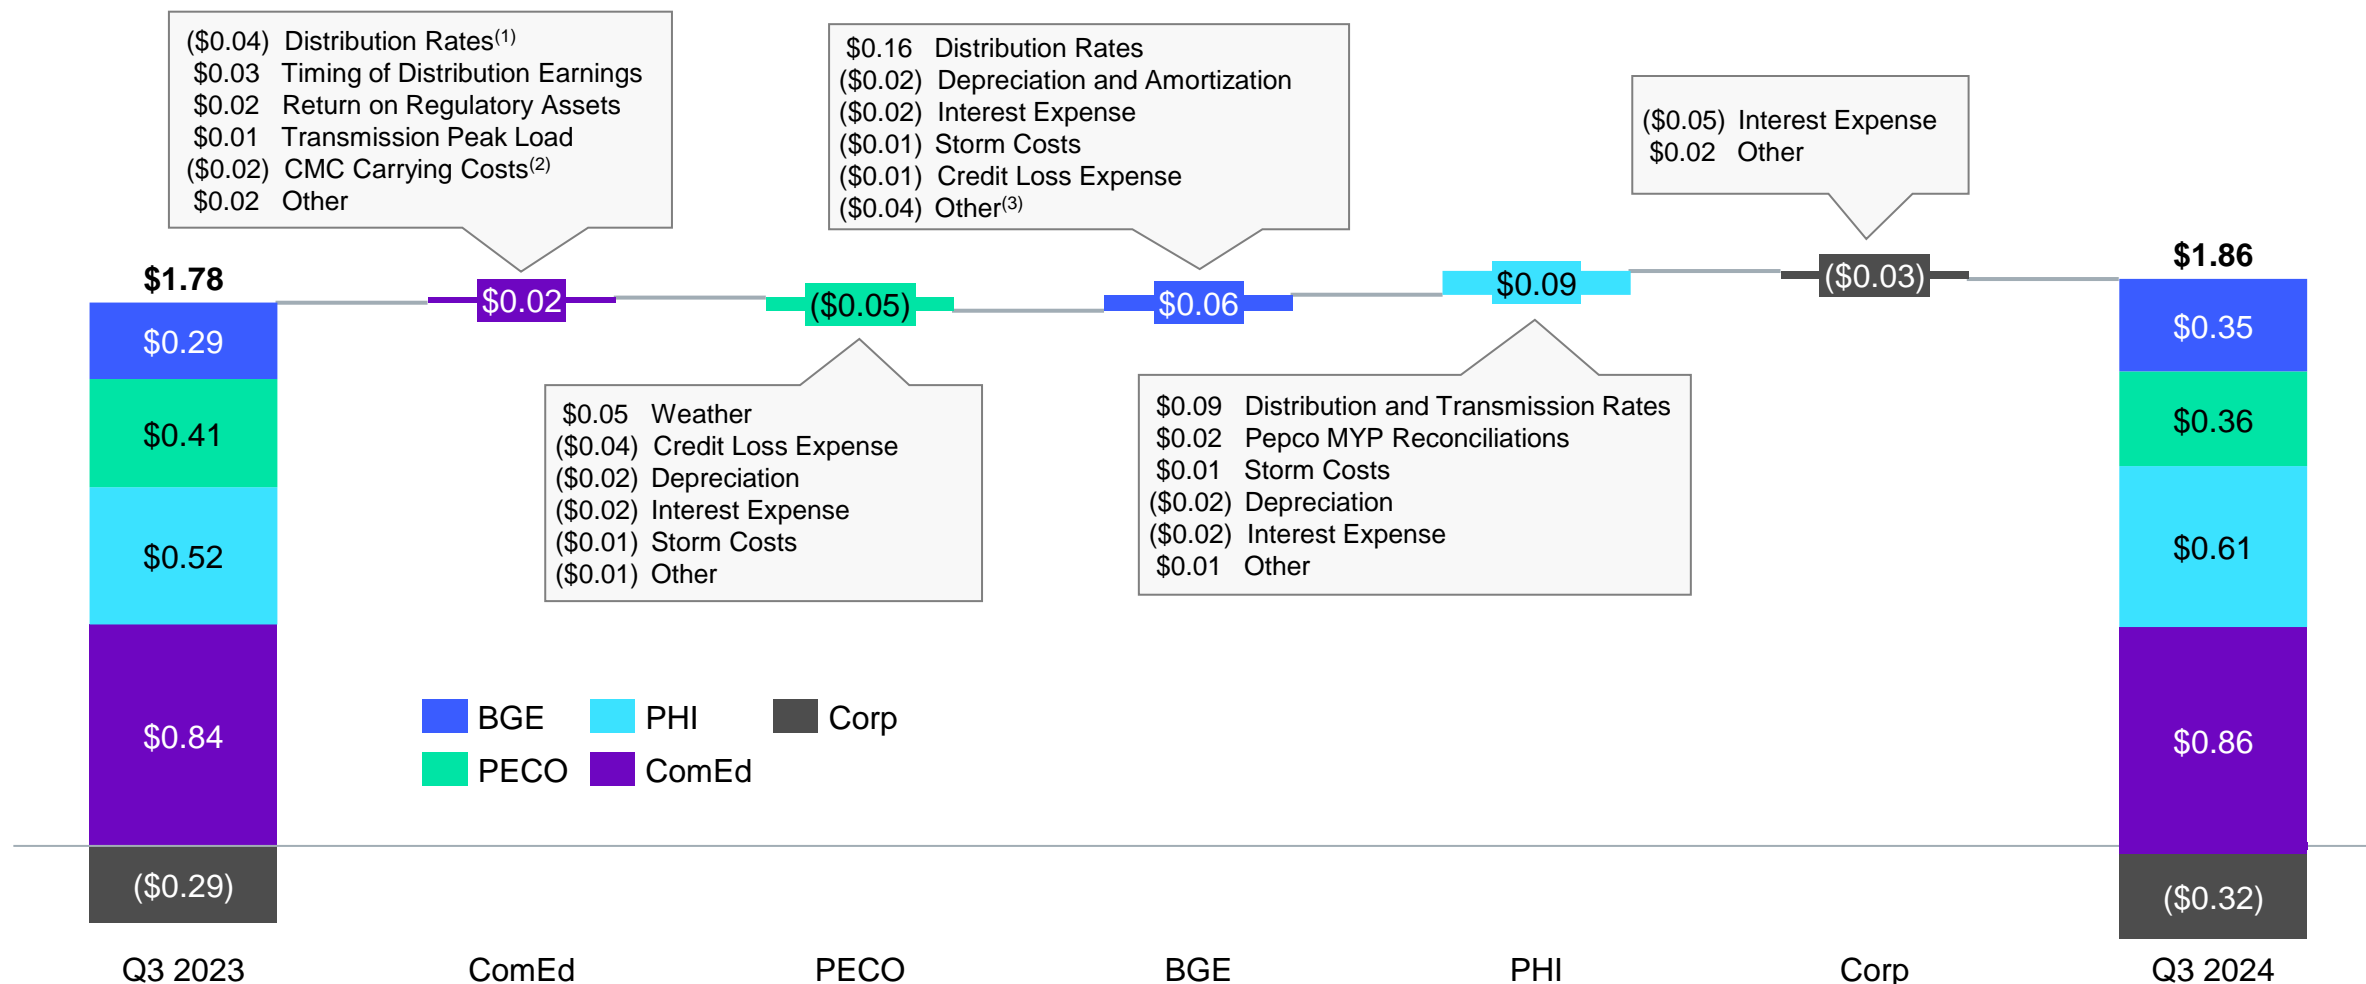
($0.04) Distribution Rates$^{(1)}$
$0.03 Timing of Distribution Earnings
$0.02 Return on Regulatory Assets
$0.01 Transmission Peak Load
($0.02) CMC Carrying Costs$^{(2)}$
$0.02 Other

$0.16 Distribution Rates
($0.02) Depreciation and Amortization
($0.02) Interest Expense
($0.01) Storm Costs
($0.01) Credit Loss Expense
($0.04) Other$^{(3)}$

($0.05) Interest Expense
$0.02 Other

$1.78

$0.29

$0.41

$0.52

$0.84

($0.29)

$0.02

($0.05)

$0.06

$0.09

($0.03)

$1.86

$0.35

$0.36

$0.61

$0.86

($0.32)

$0.05 Weather
($0.04) Credit Loss Expense
($0.02) Depreciation
($0.02) Interest Expense
($0.01) Storm Costs
($0.01) Other

$0.09 Distribution and Transmission Rates
$0.02 Pepco MYP Reconciliations
$0.01 Storm Costs
($0.02) Depreciation
($0.02) Interest Expense
$0.01 Other

BGE PHI Corp
PECO ComEd

Q3 2023 ComEd PECO BGE PHI Corp Q3 2024